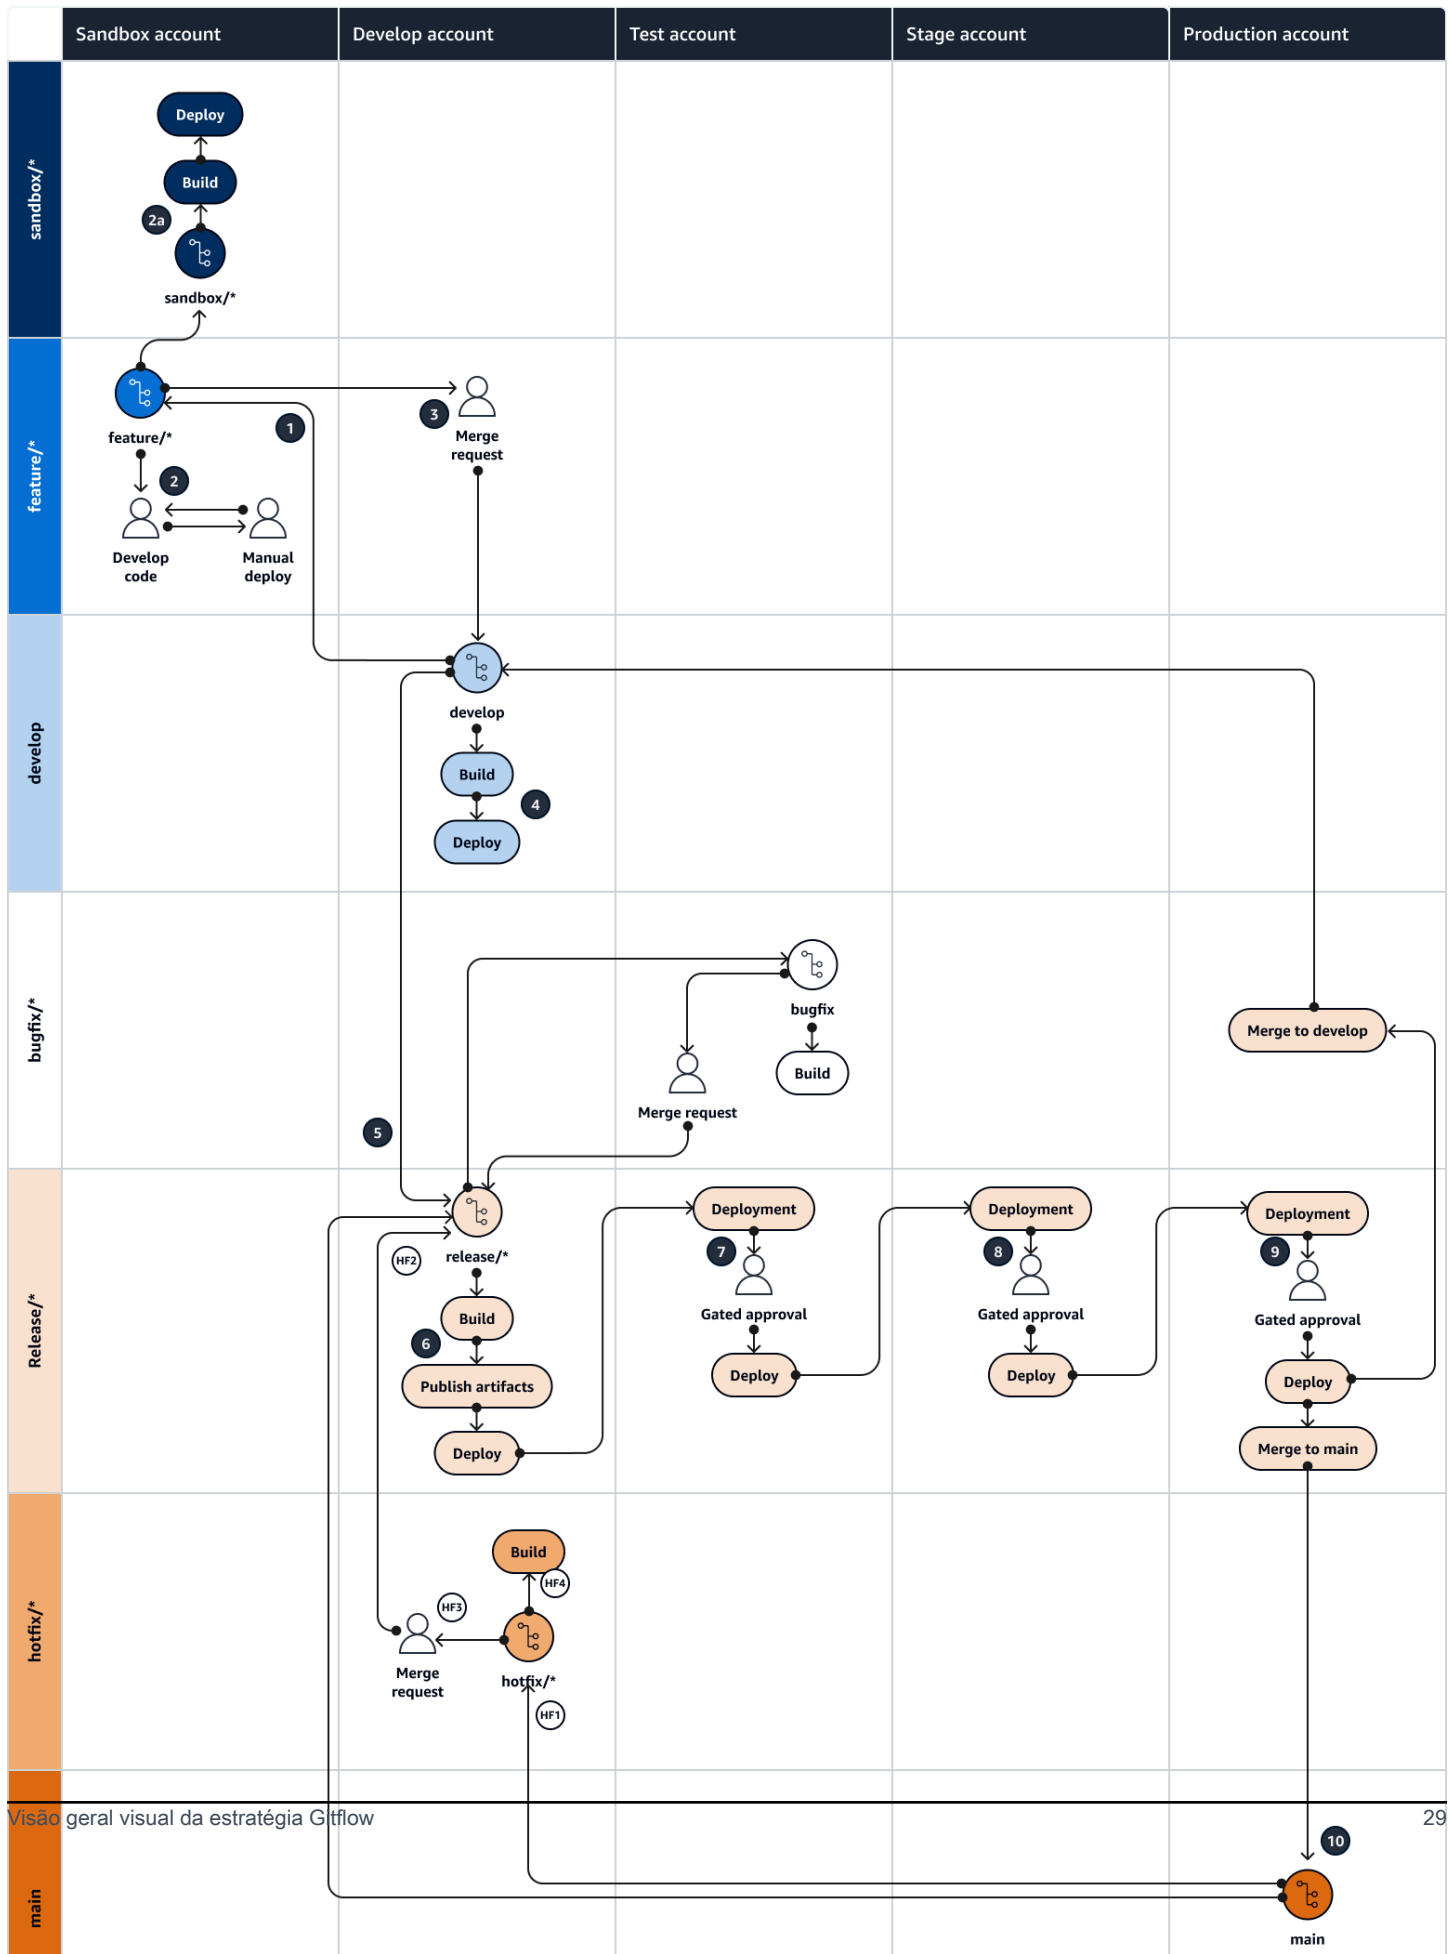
Sandbox account | Develop account | Test account | Stage account | Production account

sandbox/*
Deploy
Build
2a
sandbox/*

feature/*
feature/*
1
3
Merge request
2
Develop code
Manual deploy

develop
develop
Build
4
Deploy

bugfix/*
bugfix
Build
Merge request
5
Merge to develop

Release/*
release/*
HF2
Build
6
Publish artifacts
Deploy
Deployment
7
Gated approval
Deploy
Deployment
8
Gated approval
Deploy
Deployment
9
Gated approval
Deploy
Merge to main

hotfix/*
Build
HF4
HF3
Merge request
hotfix/*
HF1

Visão geral visual da estratégia Gitflow
29

main
10
main